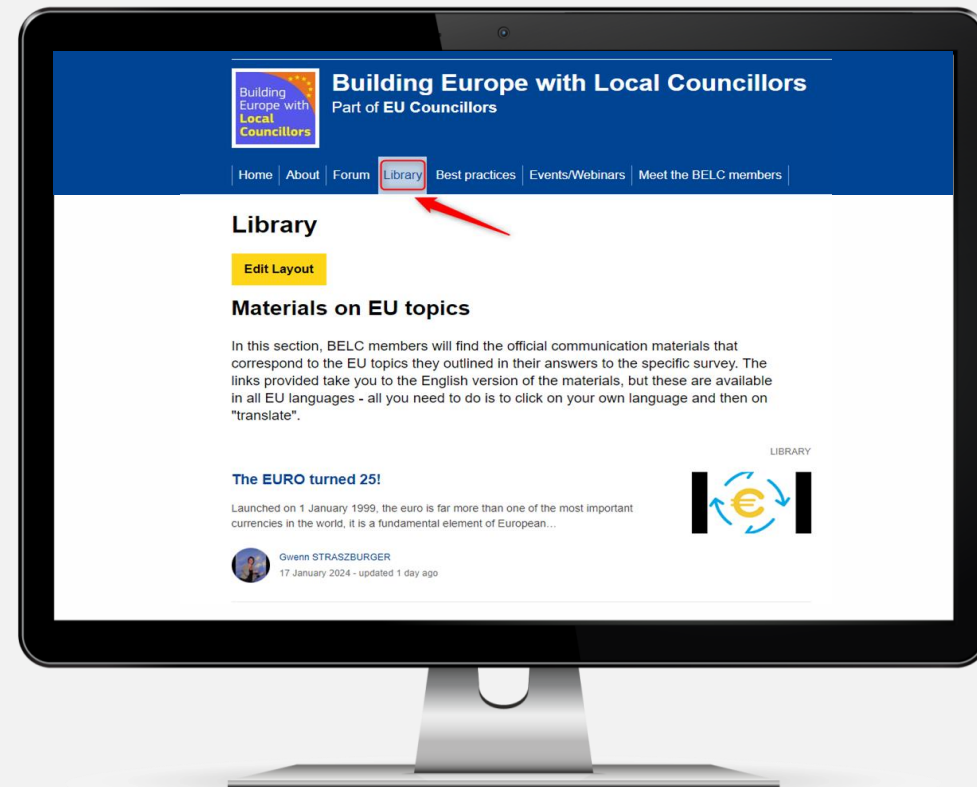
Building Europe with Local Councillors

Building Europe with Local Councillors
Part of EU Councillors

Home | About | Forum | Library | Best practices | Events/Webinars | Meet the BELC members

Library

Edit Layout

Materials on EU topics

In this section, BELC members will find the official communication materials that correspond to the EU topics they outlined in their answers to the specific survey. The links provided take you to the English version of the materials, but these are available in all EU languages - all you need to do is to click on your own language and then on "translate".

LIBRARY

The EURO turned 25!

Launched on 1 January 1999, the euro is far more than one of the most important currencies in the world, it is a fundamental element of European...

Gwenn STRASZBURGER
17 January 2024 - updated 1 day ago